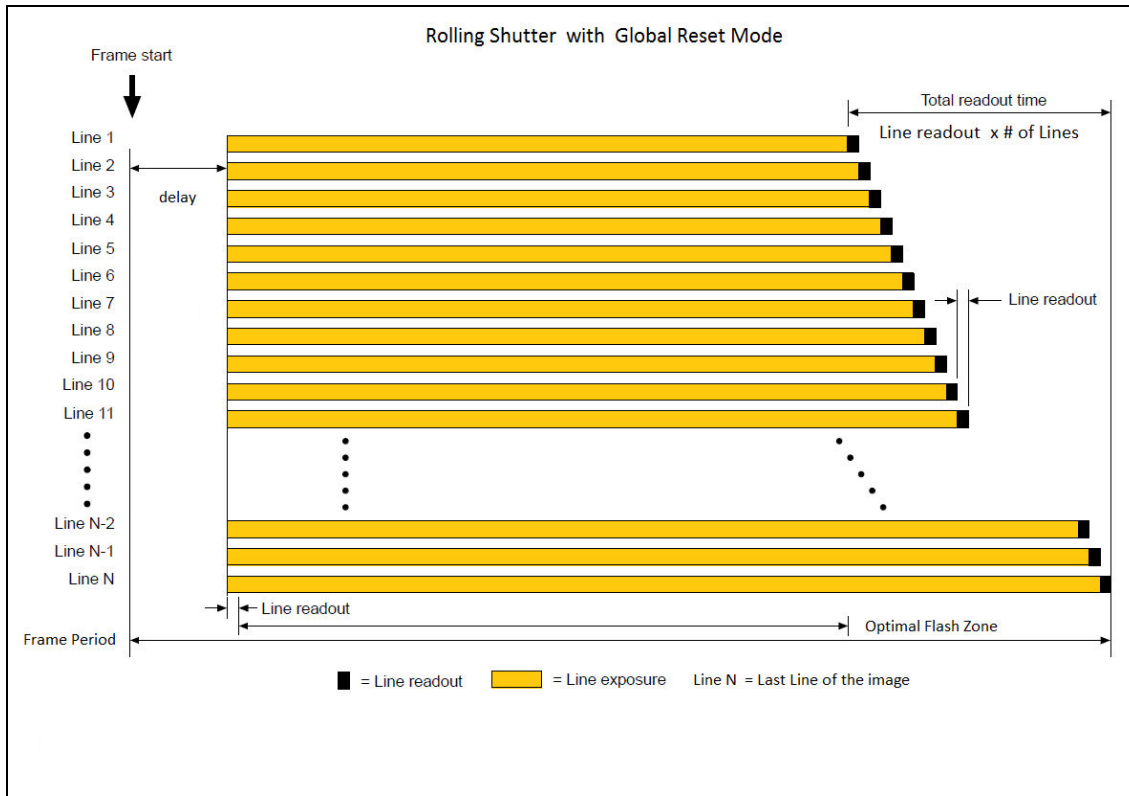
Rolling Shutter with Global Reset Mode

Frame start

Total readout time

Line readout x # of Lines

Line 1
Line 2
Line 3
Line 4
Line 5
Line 6
Line 7
Line 8
Line 9
Line 10
Line 11

delay

Line readout

Line N-2
Line N-1
Line N

Line readout

Optimal Flash Zone

Frame Period

= Line readout = Line exposure Line N = Last Line of the image